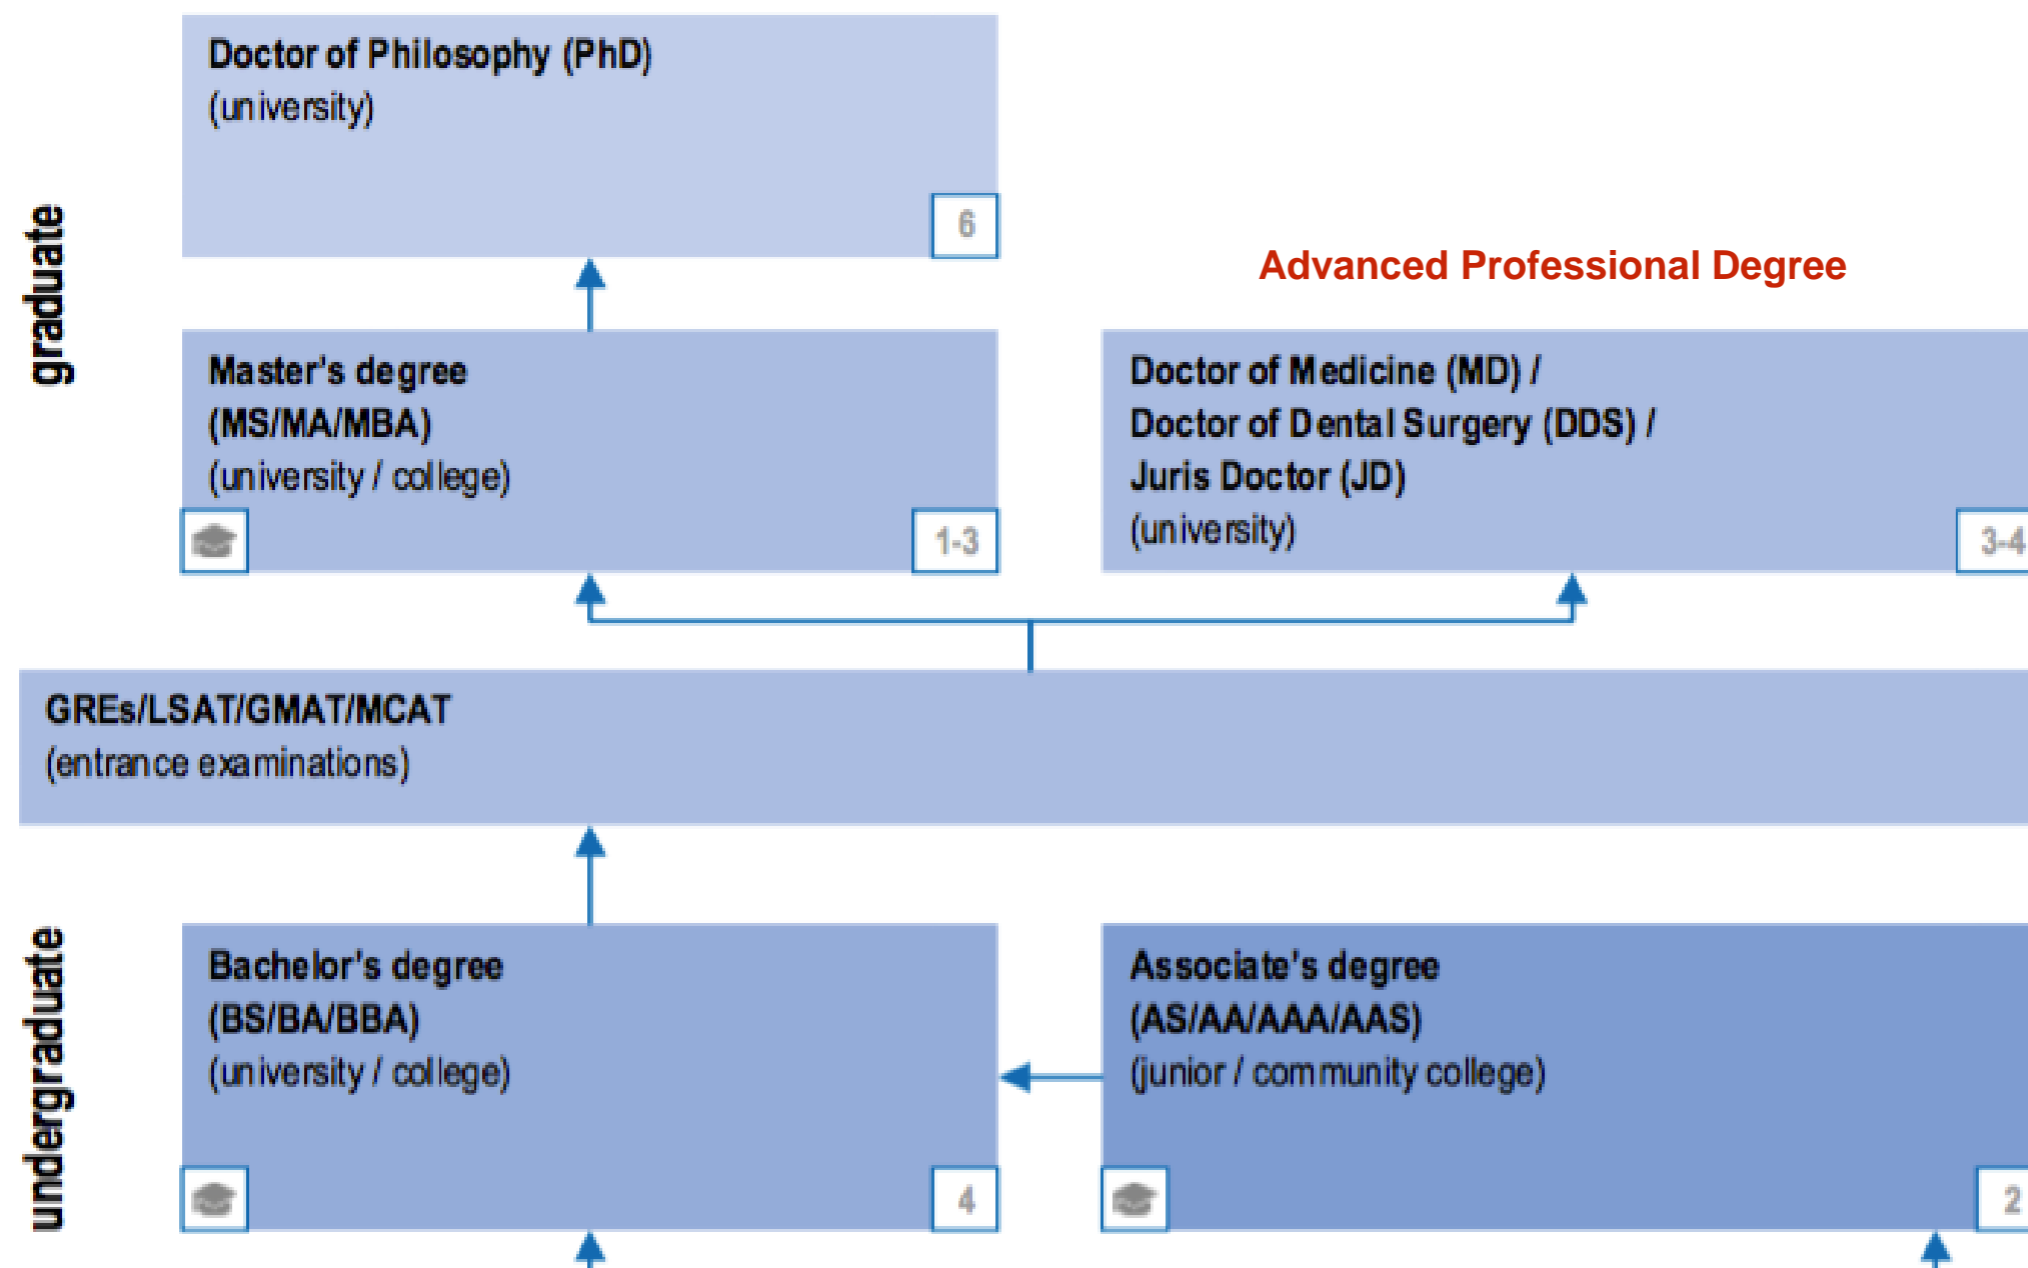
graduate

Doctor of Philosophy (PhD)
(university)
6

Advanced Professional Degree

Master's degree
(MS/MA/MBA)
(university / college)
1-3

Doctor of Medicine (MD) /
Doctor of Dental Surgery (DDS) /
Juris Doctor (JD)
(university)
3-4

GREs/LSAT/GMAT/MCAT
(entrance examinations)

undergraduate

Bachelor's degree
(BS/BA/BBA)
(university / college)
4

Associate's degree
(AS/AA/AAA/AAS)
(junior / community college)
2